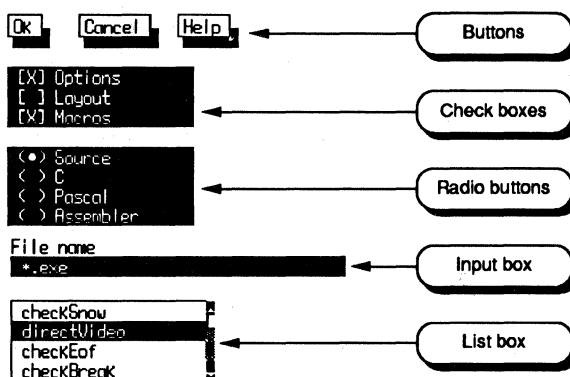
Ok Cancel Help

Buttons

[X] Options
[ ] Layout
[X] Macros

Check boxes

(•) Source
( ) C
( ) Pascal
( ) Assembler

Radio buttons

File name
*.exe

Input box

checkSnow
directVideo
checkEof
checkBreak

List box